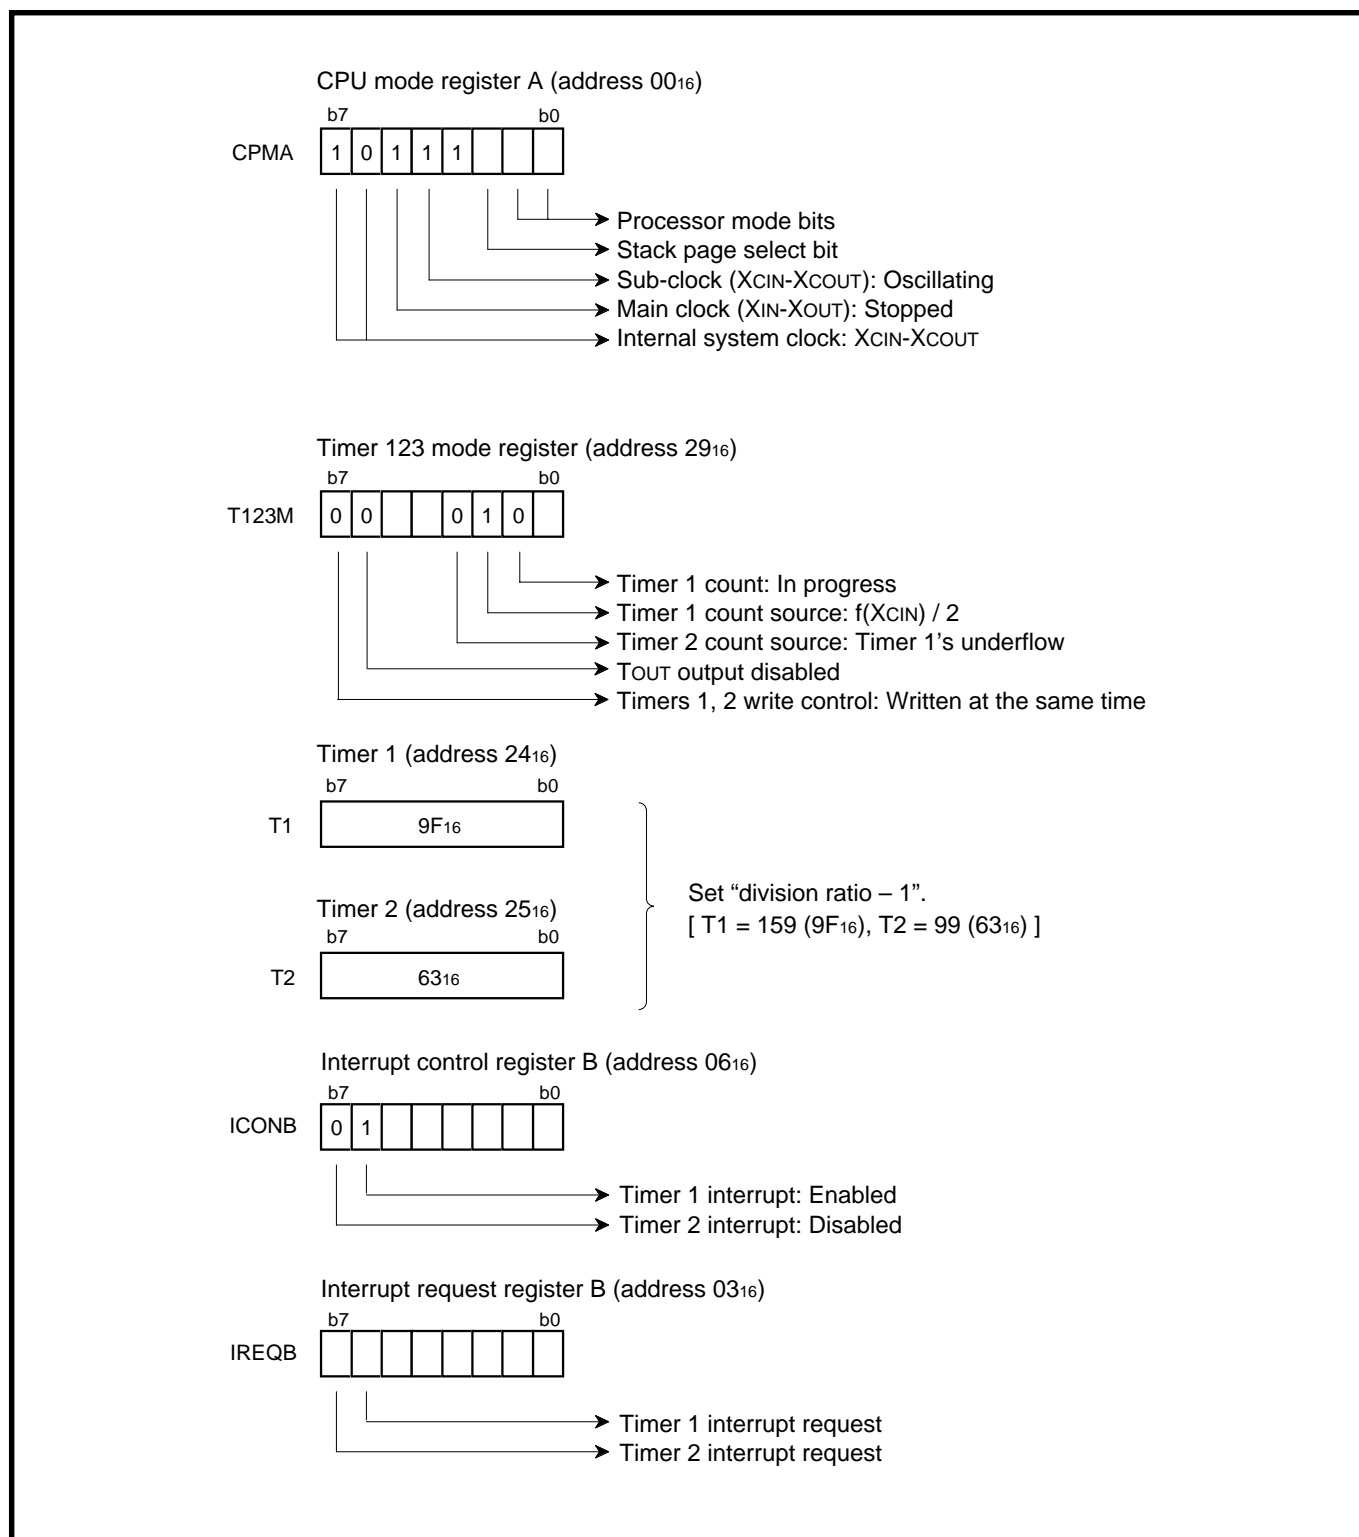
CPU mode register A (address $00_{16}$)

b7 b0

CPMA

| 1 | 0 | 1 | 1 | 1 |  |  |  |
|---|---|---|---|---|---|---|---|

Processor mode bits

Stack page select bit

Sub-clock ($X_{CIN}$-$X_{COUT}$): Oscillating

Main clock ($X_{IN}$-$X_{OUT}$): Stopped

Internal system clock: $X_{CIN}$-$X_{COUT}$

Timer 123 mode register (address $29_{16}$)

b7 b0

T123M

| 0 | 0 |  |  | 0 | 1 | 0 |  |
|---|---|---|---|---|---|---|---|

Timer 1 count: In progress

Timer 1 count source: f($X_{CIN}$) / 2

Timer 2 count source: Timer 1's underflow

$T_{OUT}$ output disabled

Timers 1, 2 write control: Written at the same time

Timer 1 (address $24_{16}$)

b7 b0

T1 $9F_{16}$

Timer 2 (address $25_{16}$)

b7 b0

T2 $63_{16}$

Set "division ratio – 1".
[ T1 = 159 ($9F_{16}$), T2 = 99 ($63_{16}$) ]

Interrupt control register B (address $06_{16}$)

b7 b0

ICONB

| 0 | 1 |  |  |  |  |  |  |
|---|---|---|---|---|---|---|---|

Timer 1 interrupt: Enabled

Timer 2 interrupt: Disabled

Interrupt request register B (address $03_{16}$)

b7 b0

IREQB

Timer 1 interrupt request

Timer 2 interrupt request